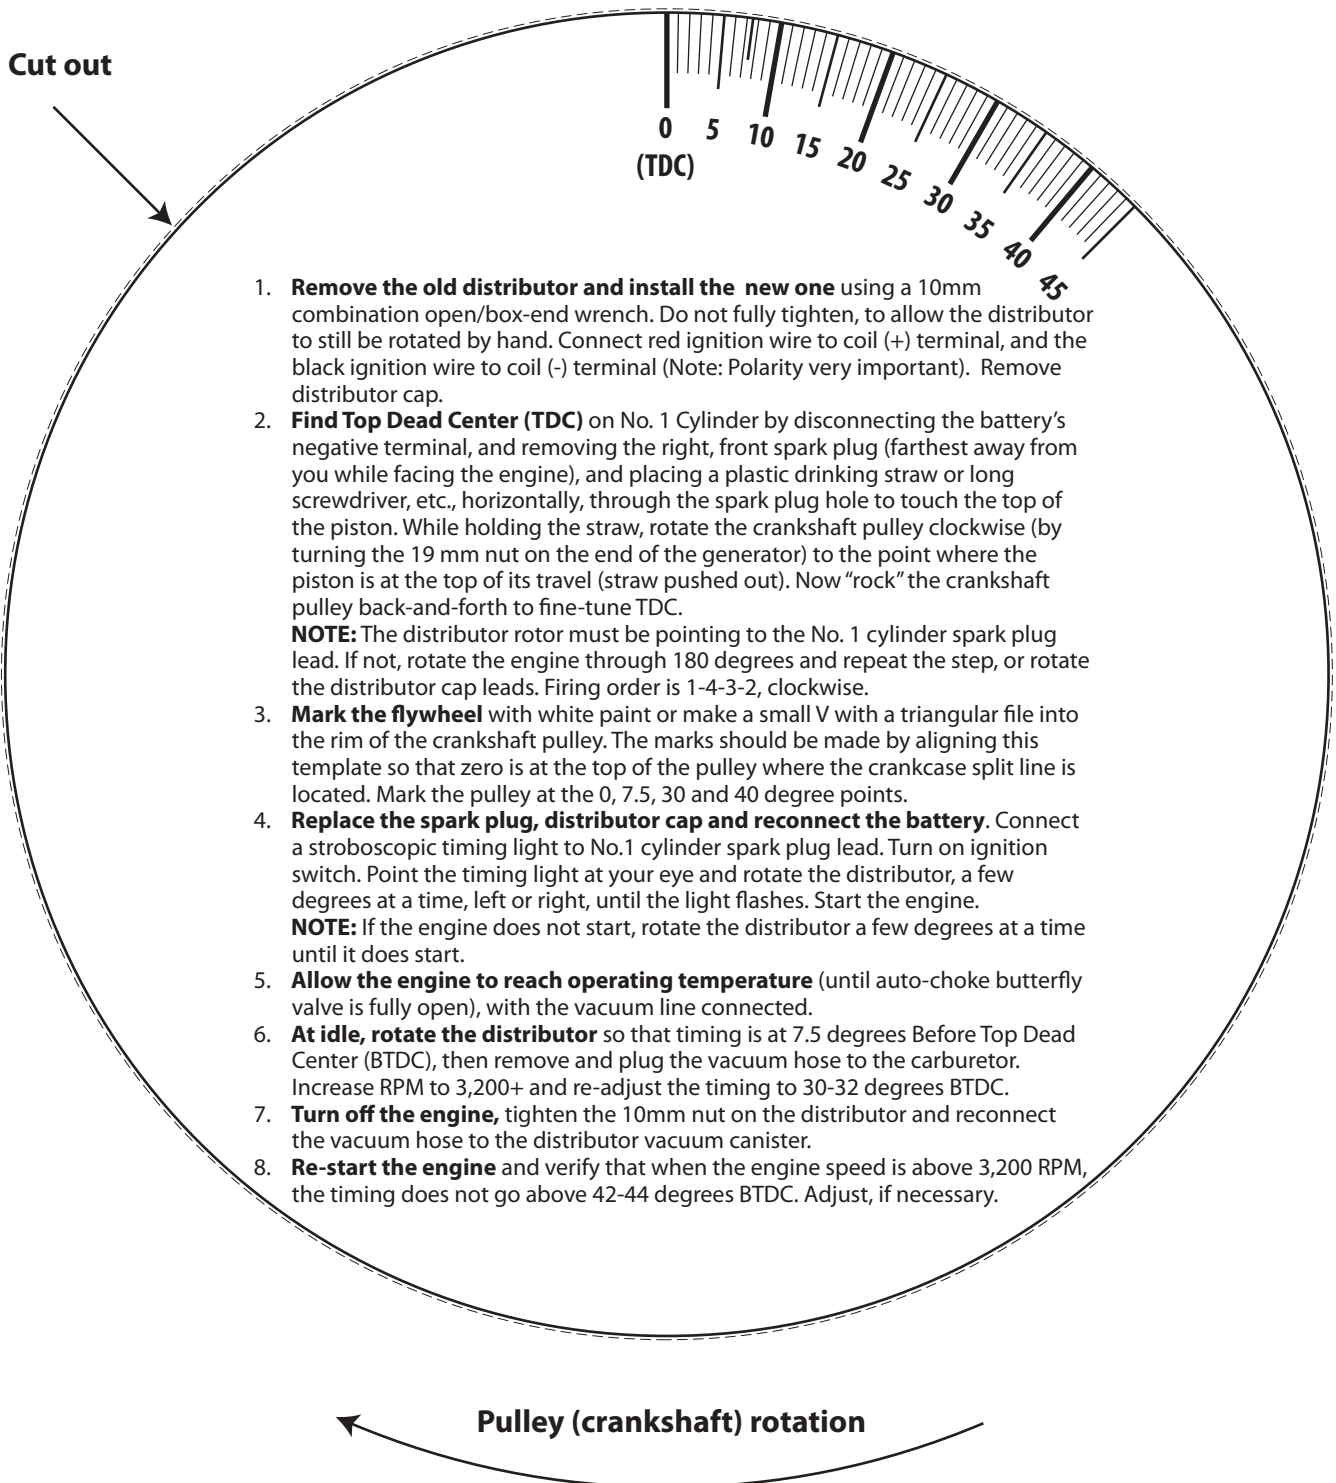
Cut out

0 5 10 15 20 25 30 35 40 45
(TDC)

1. **Remove the old distributor and install the new one** using a 10mm combination open/box-end wrench. Do not fully tighten, to allow the distributor to still be rotated by hand. Connect red ignition wire to coil (+) terminal, and the black ignition wire to coil (-) terminal (Note: Polarity very important). Remove distributor cap.
2. **Find Top Dead Center (TDC)** on No. 1 Cylinder by disconnecting the battery's negative terminal, and removing the right, front spark plug (farthest away from you while facing the engine), and placing a plastic drinking straw or long screwdriver, etc., horizontally, through the spark plug hole to touch the top of the piston. While holding the straw, rotate the crankshaft pulley clockwise (by turning the 19 mm nut on the end of the generator) to the point where the piston is at the top of its travel (straw pushed out). Now "rock" the crankshaft pulley back-and-forth to fine-tune TDC.
**NOTE:** The distributor rotor must be pointing to the No. 1 cylinder spark plug lead. If not, rotate the engine through 180 degrees and repeat the step, or rotate the distributor cap leads. Firing order is 1-4-3-2, clockwise.
3. **Mark the flywheel** with white paint or make a small V with a triangular file into the rim of the crankshaft pulley. The marks should be made by aligning this template so that zero is at the top of the pulley where the crankcase split line is located. Mark the pulley at the 0, 7.5, 30 and 40 degree points.
4. **Replace the spark plug, distributor cap and reconnect the battery**. Connect a stroboscopic timing light to No.1 cylinder spark plug lead. Turn on ignition switch. Point the timing light at your eye and rotate the distributor, a few degrees at a time, left or right, until the light flashes. Start the engine.
**NOTE:** If the engine does not start, rotate the distributor a few degrees at a time until it does start.
5. **Allow the engine to reach operating temperature** (until auto-choke butterfly valve is fully open), with the vacuum line connected.
6. **At idle, rotate the distributor** so that timing is at 7.5 degrees Before Top Dead Center (BTDC), then remove and plug the vacuum hose to the carburetor. Increase RPM to 3,200+ and re-adjust the timing to 30-32 degrees BTDC.
7. **Turn off the engine,** tighten the 10mm nut on the distributor and reconnect the vacuum hose to the distributor vacuum canister.
8. **Re-start the engine** and verify that when the engine speed is above 3,200 RPM, the timing does not go above 42-44 degrees BTDC. Adjust, if necessary.

Pulley (crankshaft) rotation